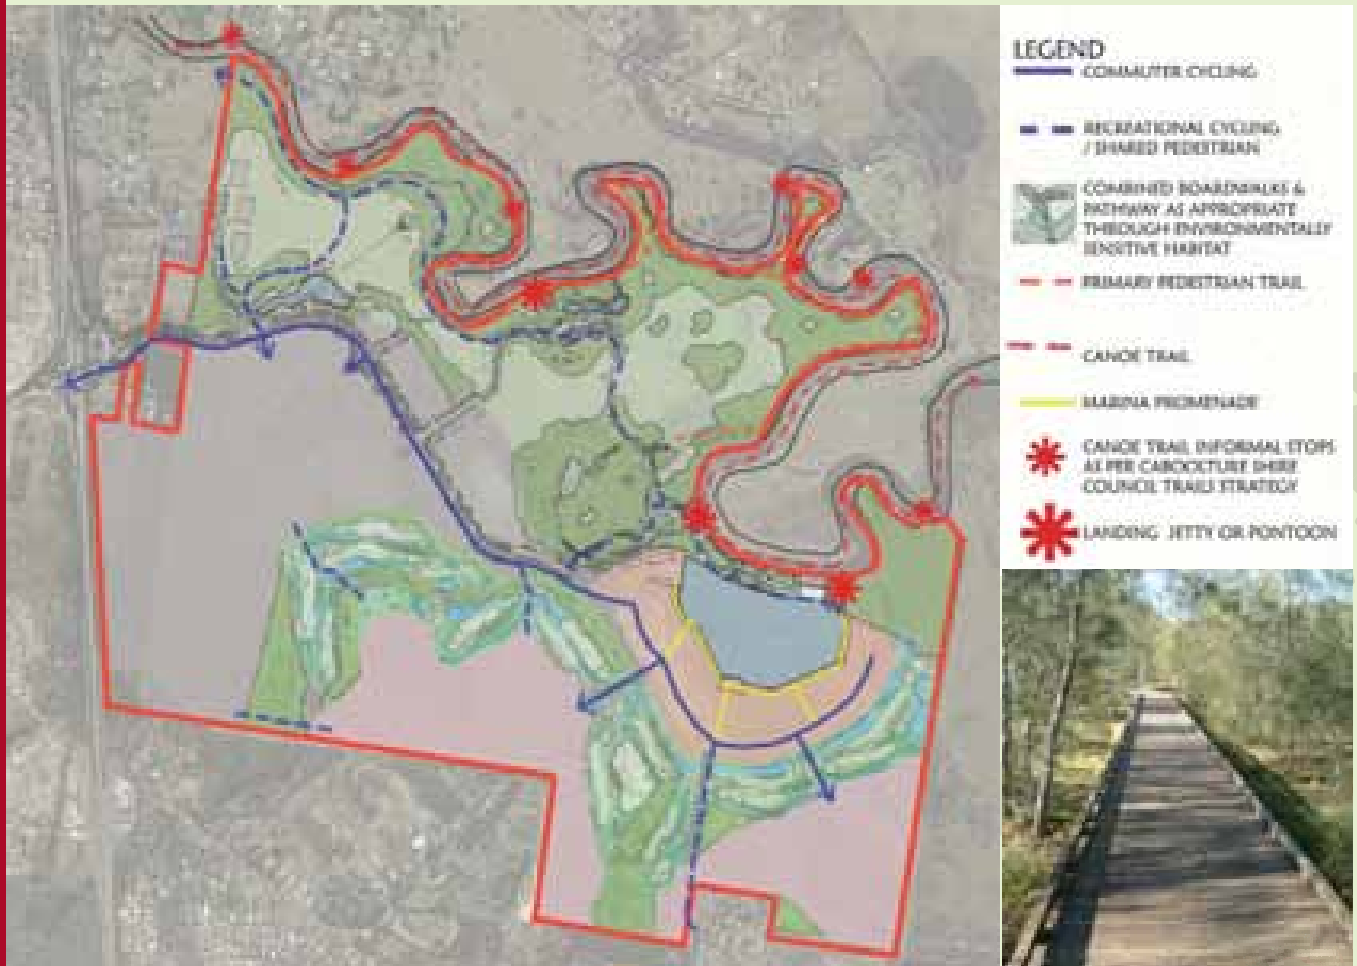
LEGEND
COMMUTER CYCLING

RECREATIONAL CYCLING / SHARED PEDESTRIAN

COMBINED BOARDWALKS & PATHWAY AS APPROPRIATE THROUGH ENVIRONMENTALLY SENSITIVE HABITAT

PRIMARY PEDESTRIAN TRAIL

CANOE TRAIL

MARINA PROMENADE

CANOE TRAIL INFORMAL STOPS AS PER CABOOLTURE SHIRE COUNCIL TRAILS STRATEGY

LANDING JETTY OR PONTOON